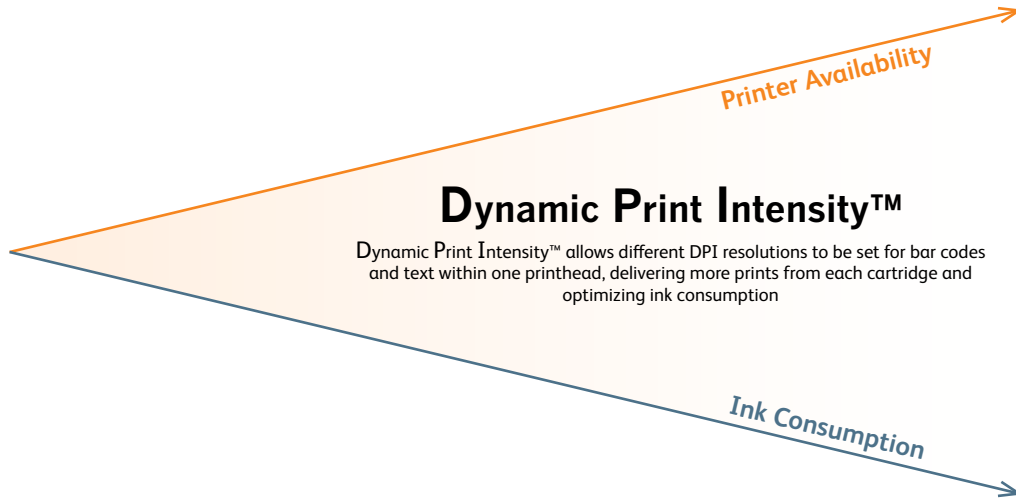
Printer Availability

Dynamic Print Intensity™

Dynamic Print Intensity™ allows different DPI resolutions to be set for bar codes and text within one printhead, delivering more prints from each cartridge and optimizing ink consumption

Ink Consumption